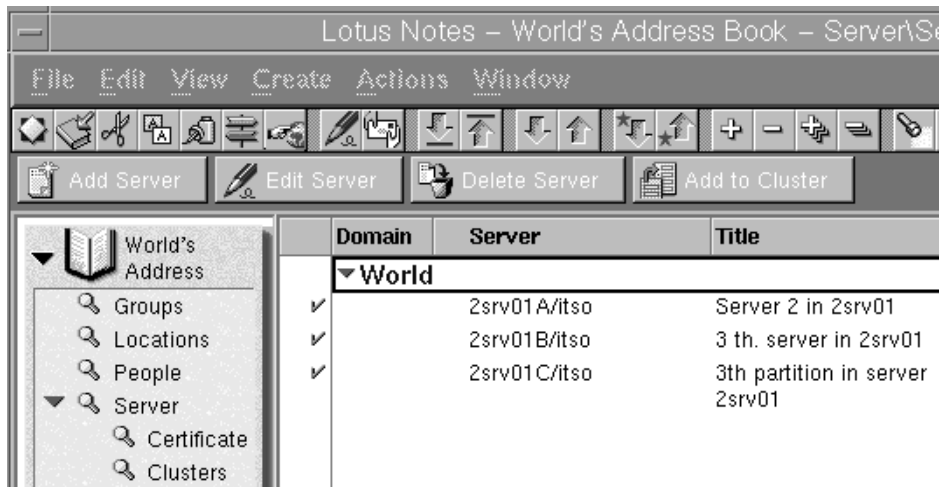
Lotus Notes – World's Address Book – Server\Se

File Edit View Create Actions Window

Add Server | Edit Server | Delete Server | Add to Cluster

World's Address
Groups
Locations
People
Server
Certificate
Clusters

| | Domain | Server | Title |
|---|---|---|---|
| | World | | |
| ✓ | | 2srv01A/itso | Server 2 in 2srv01 |
| ✓ | | 2srv01B/itso | 3 th. server in 2srv01 |
| ✓ | | 2srv01C/itso | 3th partition in server 2srv01 |